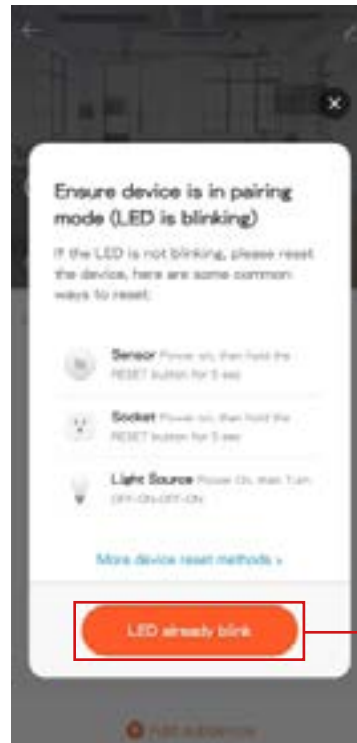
Ensure device is in pairing mode (LED is blinking)

If the LED is not blinking, please reset the device, here are some common ways to reset:

Sensor Power on, then hold the RESET button for 5 sec

Socket Power on, then hold the RESET button for 5 sec

Light Source Power On, then Turn OFF-ON-OFF-ON

More device reset methods ›

LED already blink

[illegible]